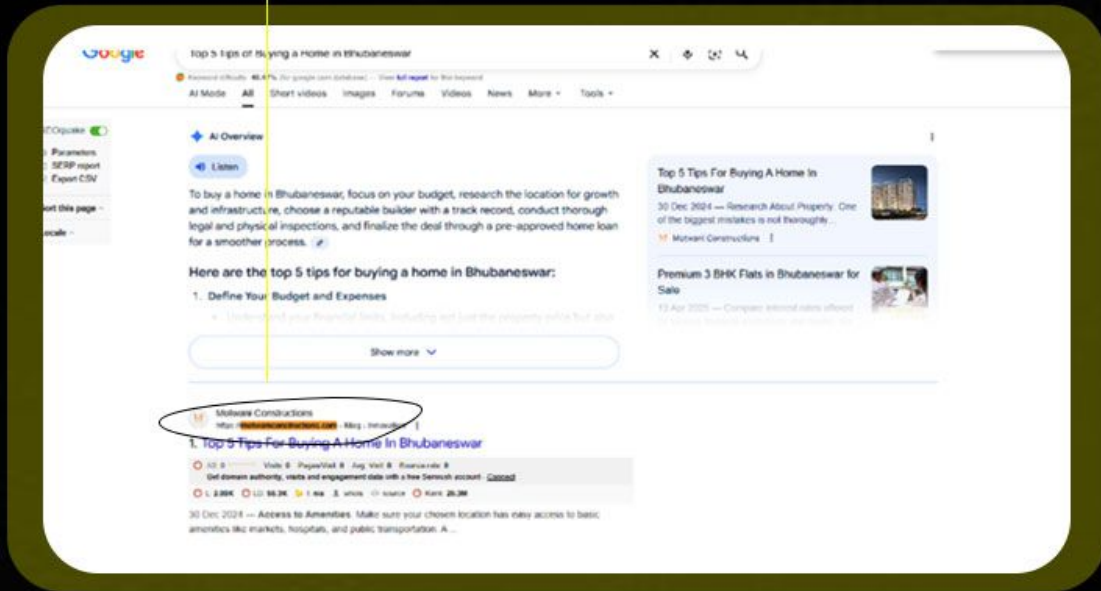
Google

Top 5 Tips of Buying a Home in Bhubaneswar

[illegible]

AI Mode All Short videos Images Forums Videos News More Tools

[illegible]
Parameters
SERP report
Export CSV
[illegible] this page
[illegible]ocale

AI Overview

Listen

To buy a home in Bhubaneswar, focus on your budget, research the location for growth and infrastructure, choose a reputable builder with a track record, conduct thorough legal and physical inspections, and finalize the deal through a pre-approved home loan for a smoother process.

Here are the top 5 tips for buying a home in Bhubaneswar:

1. Define Your Budget and Expenses

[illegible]

Show more

Top 5 Tips For Buying A Home In Bhubaneswar
30 Dec 2024 — Research About Property. One of the biggest mistakes is not thoroughly...
Motwani Constructions

Premium 3 BHK Flats in Bhubaneswar for Sale
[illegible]

Motwani Constructions
https://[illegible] › Blog › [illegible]

1. Top 5 Tips For Buying A Home In Bhubaneswar

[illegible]
Get domain authority, visits and engagement data with a free Semrush account - Connect
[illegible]

30 Dec 2024 — Access to Amenities. Make sure your chosen location has easy access to basic amenities like markets, hospitals, and public transportation. A...